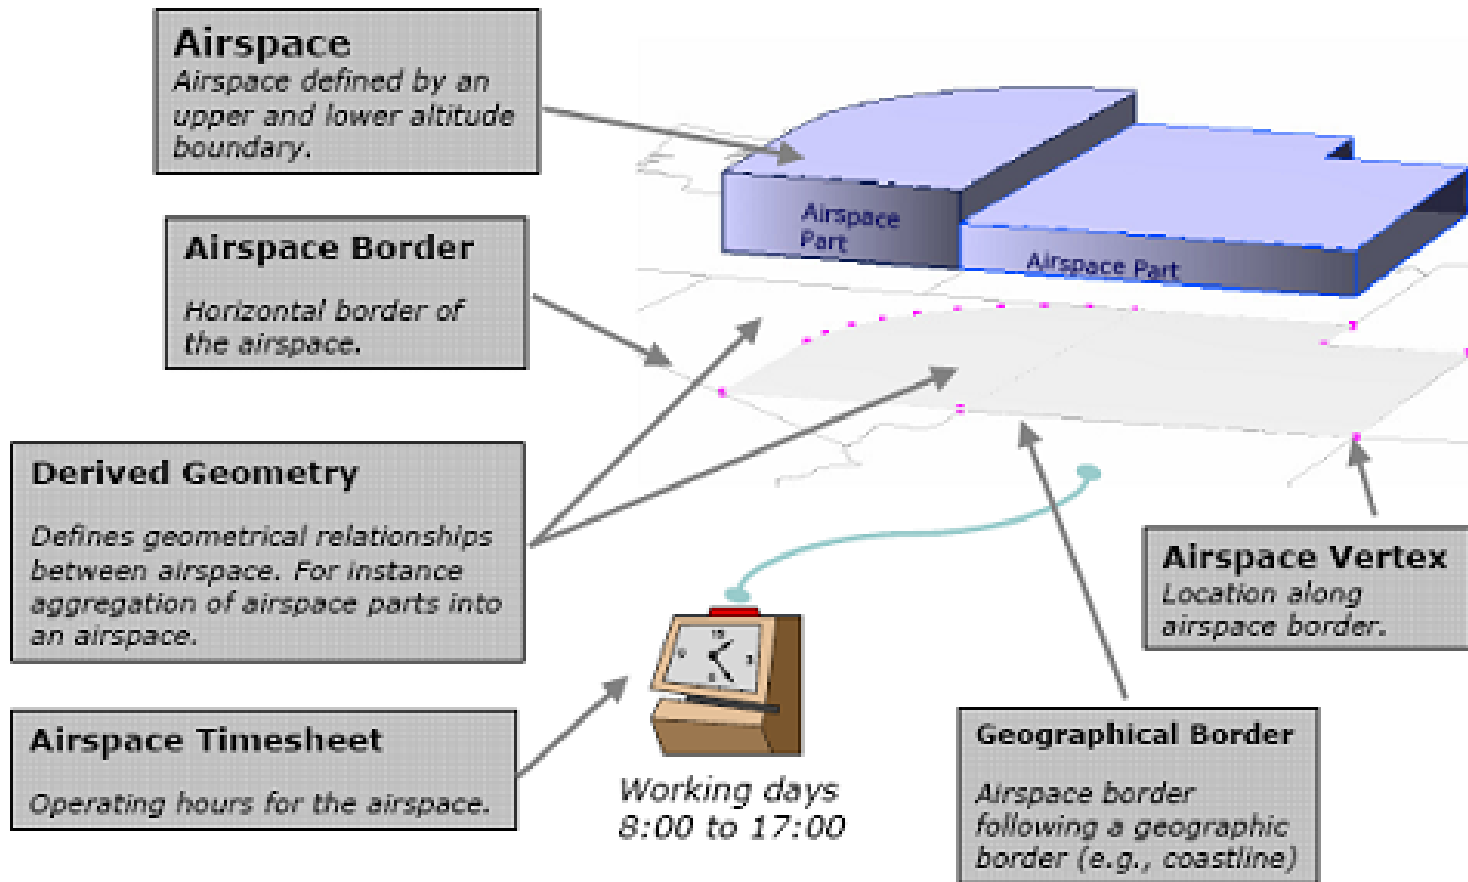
Airspace
Airspace defined by an upper and lower altitude boundary.

Airspace Border

Horizontal border of the airspace.

Derived Geometry

Defines geometrical relationships between airspace. For instance aggregation of airspace parts into an airspace.

Airspace Timesheet

Operating hours for the airspace.

Airspace Part

Airspace Part

Airspace Vertex
Location along airspace border.

Geographical Border

Airspace border following a geographic border (e.g., coastline)

Working days
8:00 to 17:00